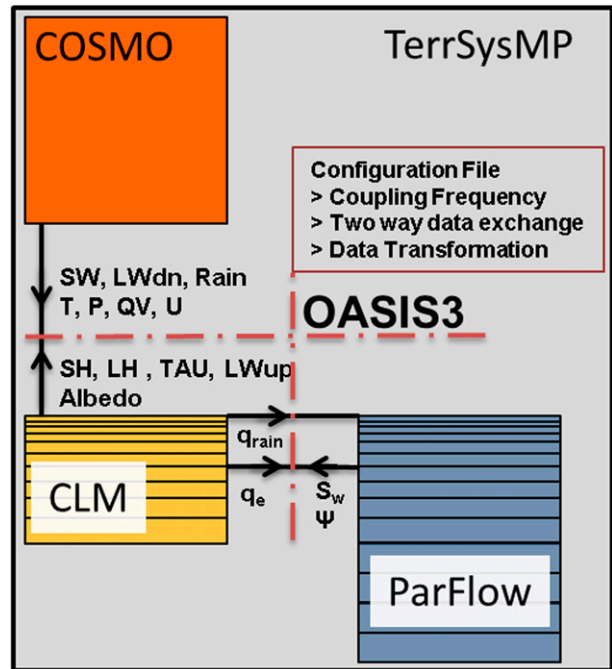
COSMO

TerrSysMP

Configuration File
> Coupling Frequency
> Two way data exchange
> Data Transformation

SW, LWdn, Rain
T, P, QV, U

OASIS3

SH, LH , TAU, LWup
Albedo

$q_{rain}$

CLM

$q_e$

$S_w$
$\Psi$

ParFlow